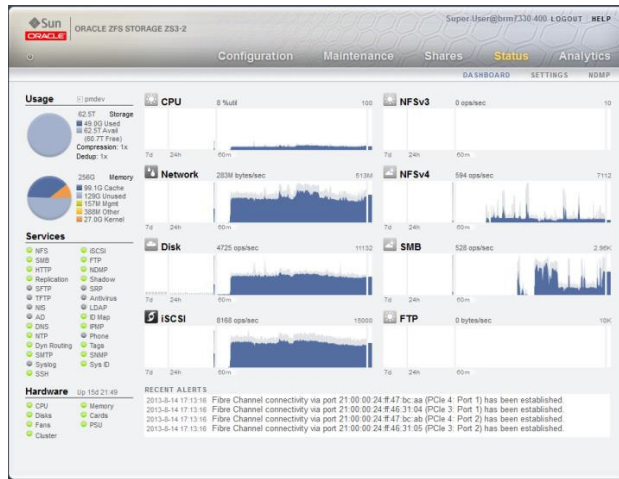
Sun ORACLE ORACLE ZFS STORAGE ZS3-2

Super-User@brm7330-400 LOGOUT HELP

Configuration Maintenance Shares Status Analytics

DASHBOARD SETTINGS NDMP

Usage pmdev

62.5T Storage
49.0G Used
62.5T Avail
(60.7T Free)
Compression: 1x
Dedup: 1x

256G Memory
99.1G Cache
129G Unused
157M Mgmt
388M Other
27.0G Kernel

Services

NFS
SMB
HTTP
Replication
SFTP
TFTP
NIS
AD
DNS
NTP
Dyn Routing
SMTP
Syslog
SSH
iSCSI
FTP
NDMP
Shadow
SRP
Antivirus
LDAP
ID Map
IPMP
Phone
Tags
SNMP
Sys ID

Hardware Up 15d 21:49

CPU
Disks
Fans
Cluster
Memory
Cards
PSU

CPU 0 %util 100
7d 24h 60m

NFSv3 0 ops/sec 10
7d 24h 60m

Network 283M bytes/sec 513M
7d 24h 60m

NFSv4 594 ops/sec 7112
7d 24h 60m

Disk 4725 ops/sec 11132
7d 24h 60m

SMB 528 ops/sec 2.96K
7d 24h 60m

iSCSI 8168 ops/sec 15000
7d 24h 60m

FTP 0 bytes/sec 10K
7d 24h 60m

RECENT ALERTS
2013-8-14 17:13:16 Fibre Channel connectivity via port 21:00:00:24:ff:47:bc:aa (PCIe 4: Port 1) has been established.
2013-8-14 17:13:16 Fibre Channel connectivity via port 21:00:00:24:ff:46:31:04 (PCIe 3: Port 1) has been established.
2013-8-14 17:13:16 Fibre Channel connectivity via port 21:00:00:24:ff:47:bc:ab (PCIe 4: Port 2) has been established.
2013-8-14 17:13:16 Fibre Channel connectivity via port 21:00:00:24:ff:46:31:05 (PCIe 3: Port 2) has been established.